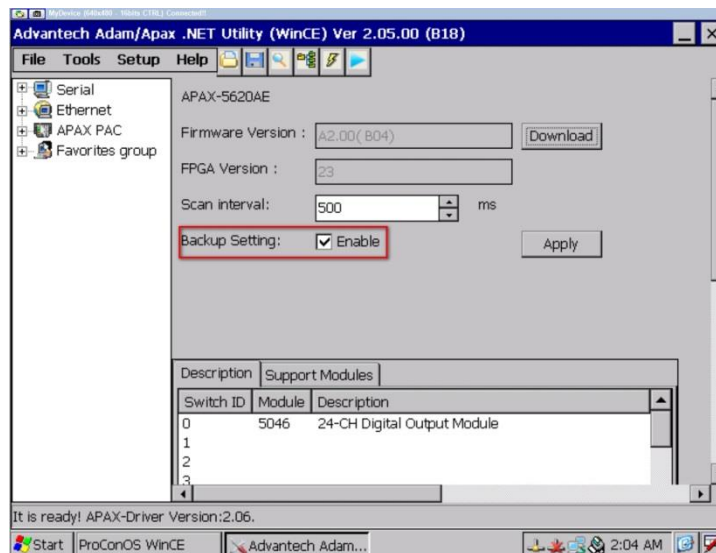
MyDevice (640x480 - 16bits CTRL) Connected!

Advantech Adam/Apax .NET Utility (WinCE) Ver 2.05.00 (B18)

File Tools Setup Help

Serial
Ethernet
APAX PAC
Favorites group

APAX-5620AE

Firmware Version : A2.00(B04) Download

FPGA Version : 23

Scan interval: 500 ms

Backup Setting: Enable Apply

Description Support Modules

| Switch ID | Module | Description |
|---|---|---|
| 0 | 5046 | 24-CH Digital Output Module |
| 1 | | |
| 2 | | |
| 3 | | |

It is ready! APAX-Driver Version:2.06.

Start ProConOS WinCE Advantech Adam... 2:04 AM